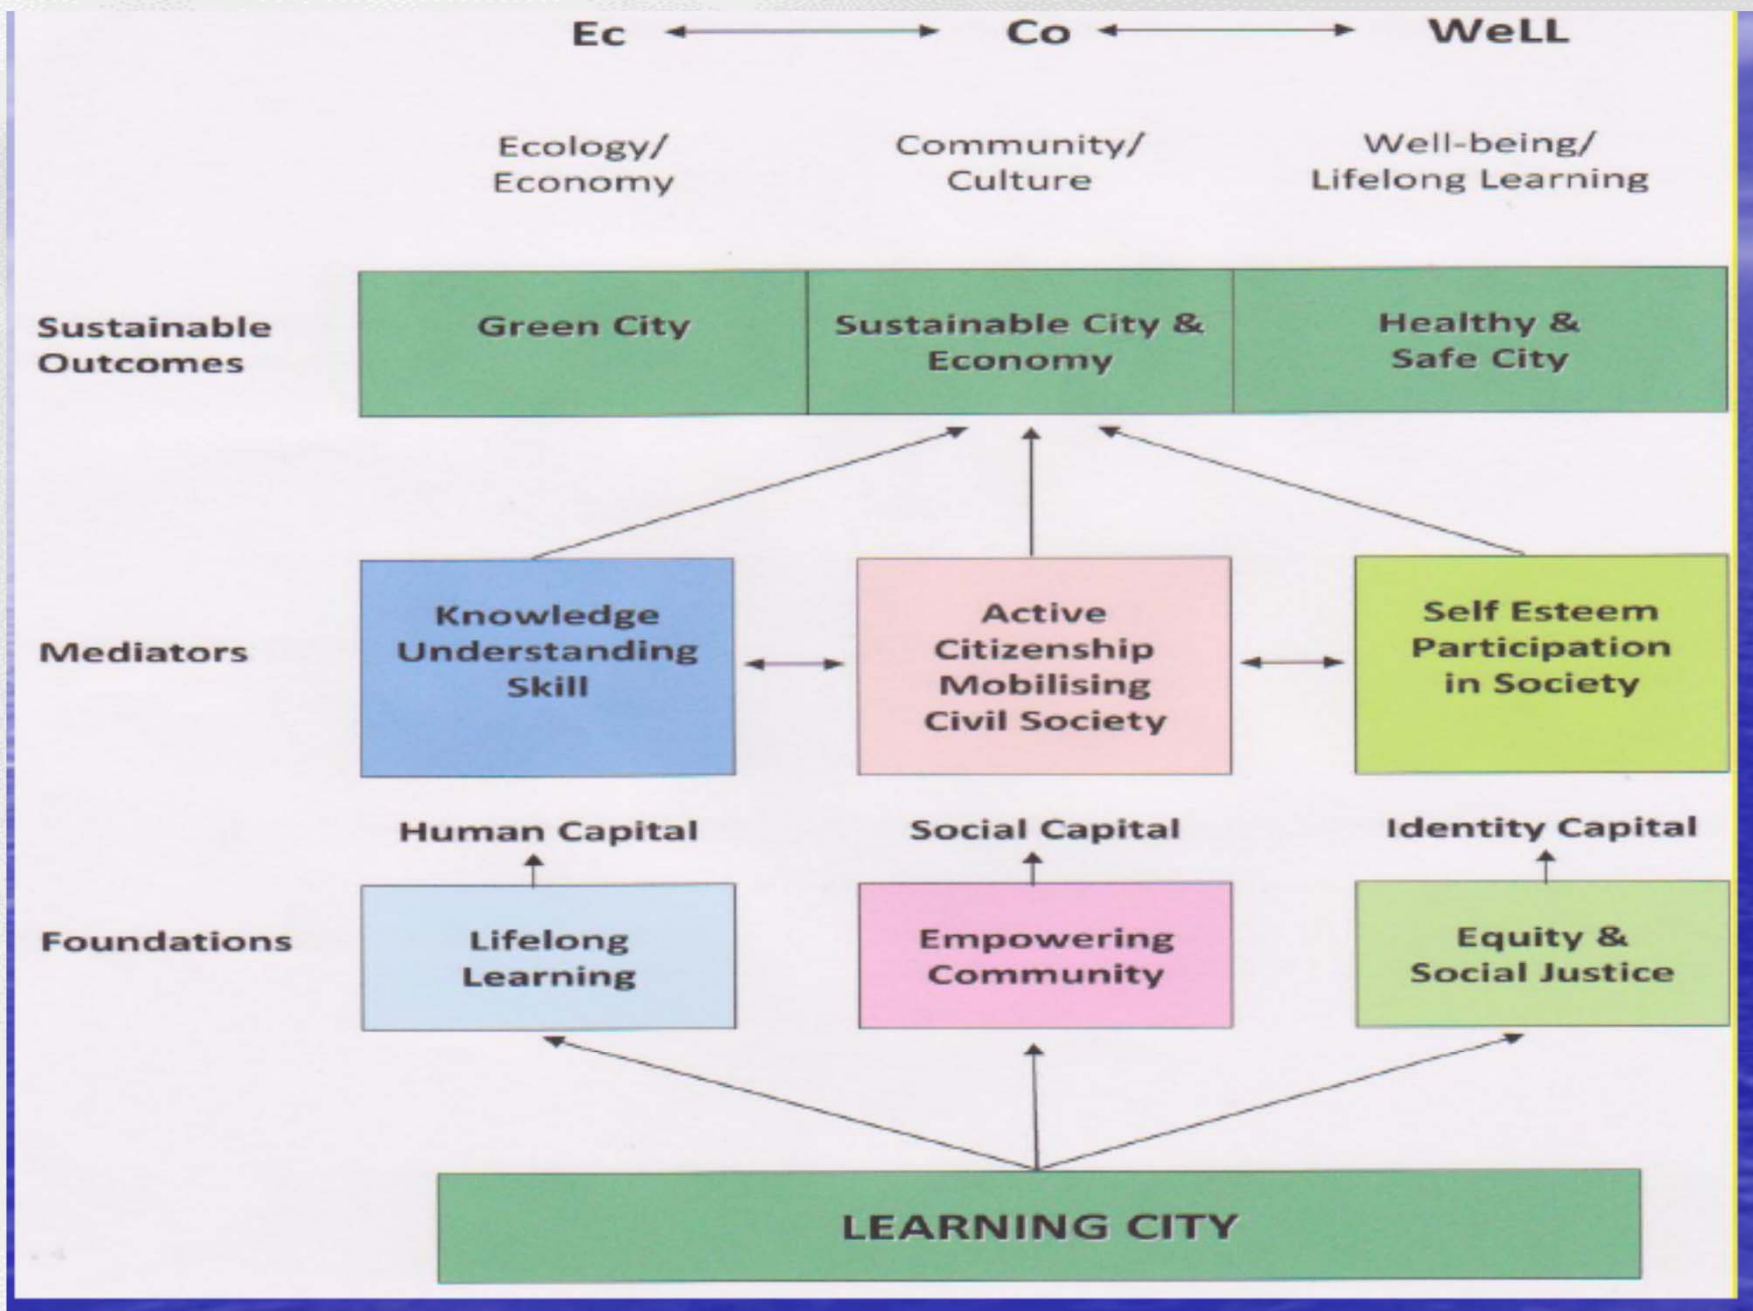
Ec Co WeLL

Ecology/ Economy

Community/ Culture

Well-being/ Lifelong Learning

Sustainable Outcomes

Green City

Sustainable City & Economy

Healthy & Safe City

Mediators

Knowledge Understanding Skill

Active Citizenship Mobilising Civil Society

Self Esteem Participation in Society

Human Capital

Social Capital

Identity Capital

Foundations

Lifelong Learning

Empowering Community

Equity & Social Justice

LEARNING CITY